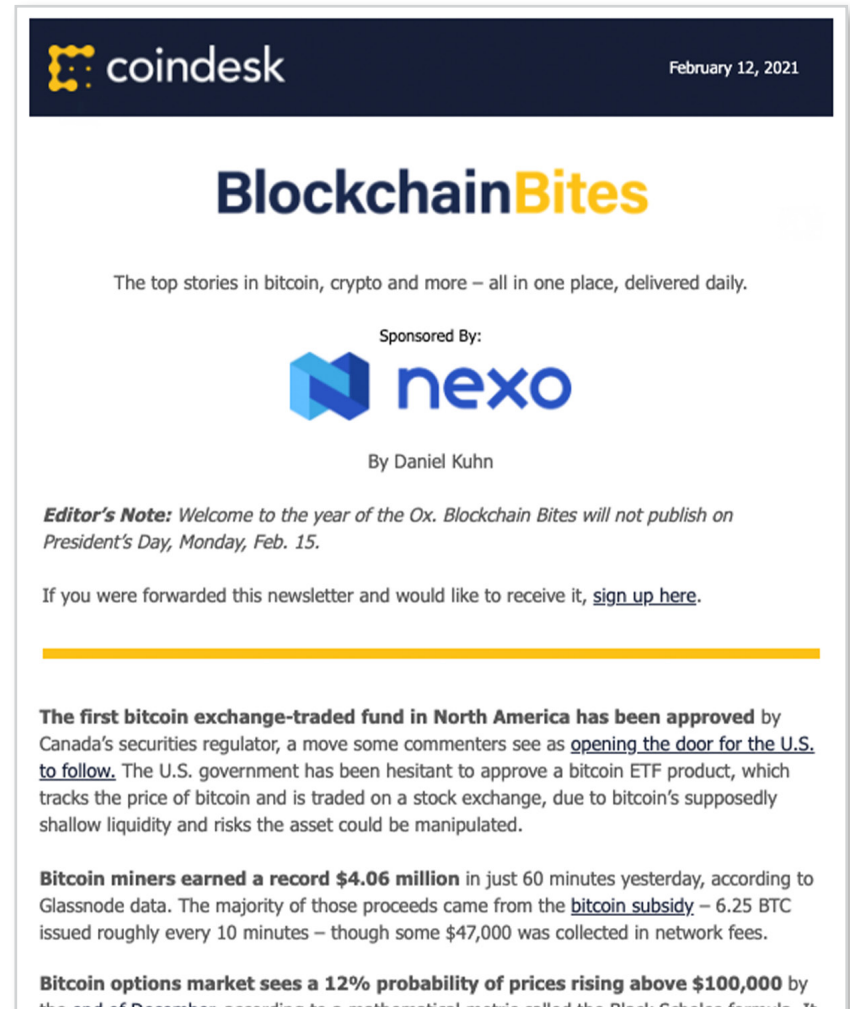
coindesk

February 12, 2021

BlockchainBites

The top stories in bitcoin, crypto and more – all in one place, delivered daily.

Sponsored By:

nexo

By Daniel Kuhn

**Editor's Note:** Welcome to the year of the Ox. Blockchain Bites will not publish on President's Day, Monday, Feb. 15.

If you were forwarded this newsletter and would like to receive it, sign up here.

**The first bitcoin exchange-traded fund in North America has been approved** by Canada's securities regulator, a move some commenters see as opening the door for the U.S. to follow. The U.S. government has been hesitant to approve a bitcoin ETF product, which tracks the price of bitcoin and is traded on a stock exchange, due to bitcoin's supposedly shallow liquidity and risks the asset could be manipulated.

**Bitcoin miners earned a record $4.06 million** in just 60 minutes yesterday, according to Glassnode data. The majority of those proceeds came from the bitcoin subsidy – 6.25 BTC issued roughly every 10 minutes – though some $47,000 was collected in network fees.

**Bitcoin options market sees a 12% probability of prices rising above $100,000** by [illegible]